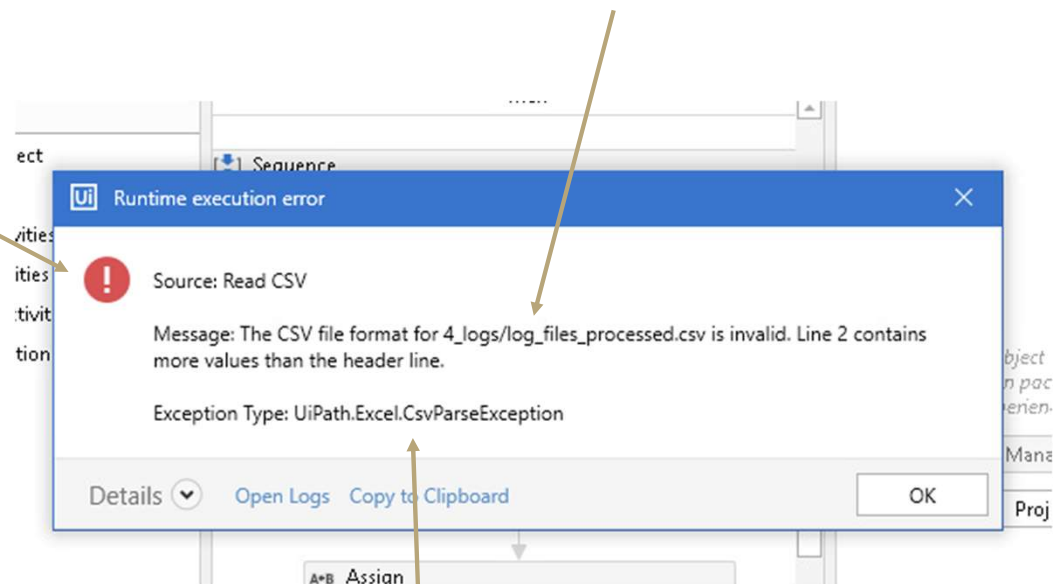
ect

Sequence

ivities
ities
tivit
tion

Ui Runtime execution error

Source: Read CSV

Message: The CSV file format for 4_logs/log_files_processed.csv is invalid. Line 2 contains more values than the header line.

Exception Type: UiPath.Excel.CsvParseException

Details Open Logs Copy to Clipboard OK

bject
n pac
perien

Mana
Proj

A•B Assign